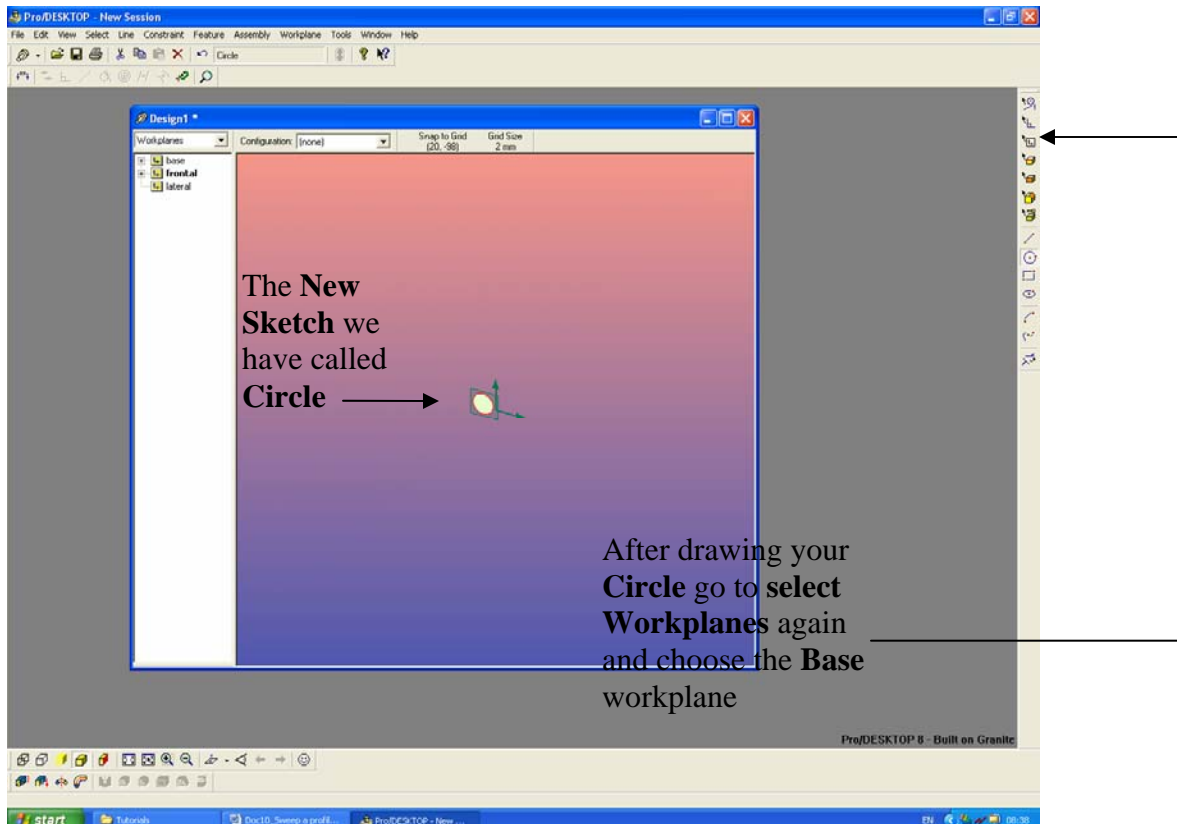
Pro/DESKTOP - New Session

File Edit View Select Line Constraint Feature Assembly Workplane Tools Window Help

Circle

Design1 *

Workplanes

Configuration: (none)

Snap to Grid (20, -98)

Grid Size 2 mm

base

frontal

lateral

The **New Sketch** we have called **Circle**

After drawing your **Circle** go to **select Workplanes** again and choose the **Base** workplane

Pro/DESKTOP 8 - Built on Granite

start

Tutorials

Doc10. Sweep a profil...

Pro/DESKTOP - New ...

EN

08:38